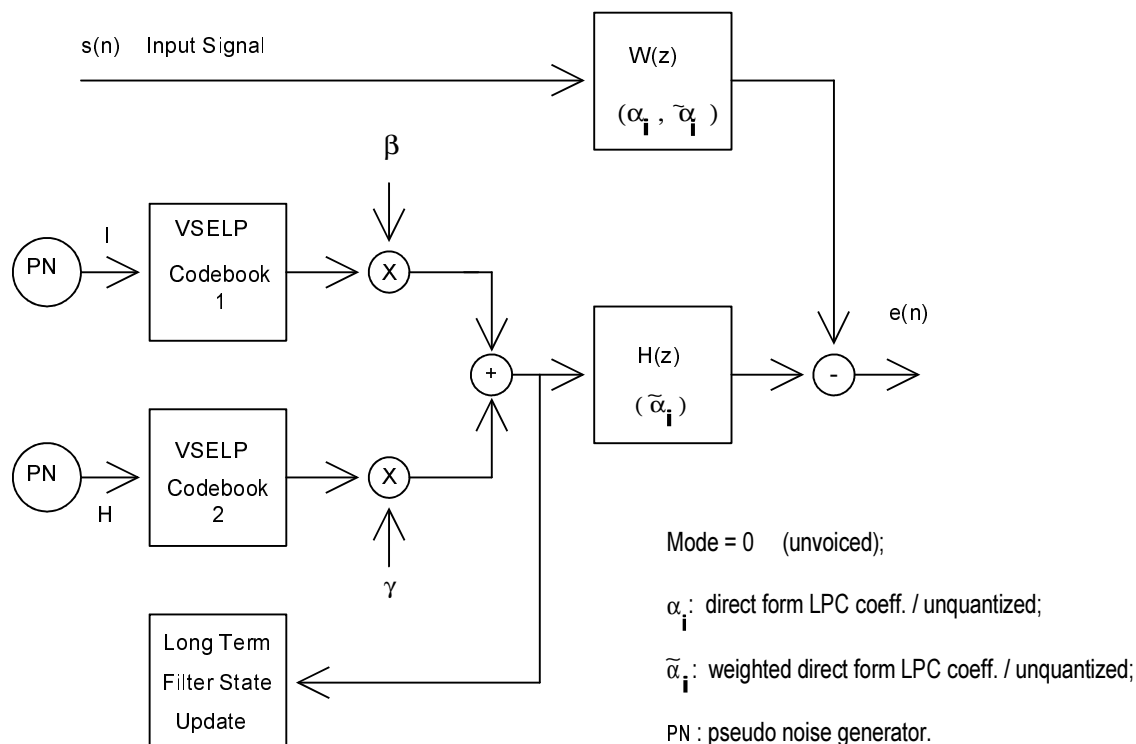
s(n) Input Signal

W(z)
$(\alpha_i , \tilde{\alpha}_i)$

$\beta$

PN

I

VSELP
Codebook
1

X

e(n)

+

H(z)
$(\tilde{\alpha}_i)$

-

PN

H

VSELP
Codebook
2

X

$\gamma$

Mode = 0 (unvoiced);

$\alpha_i$: direct form LPC coeff. / unquantized;

$\tilde{\alpha}_i$: weighted direct form LPC coeff. / unquantized;

Long Term
Filter State
Update

PN : pseudo noise generator.